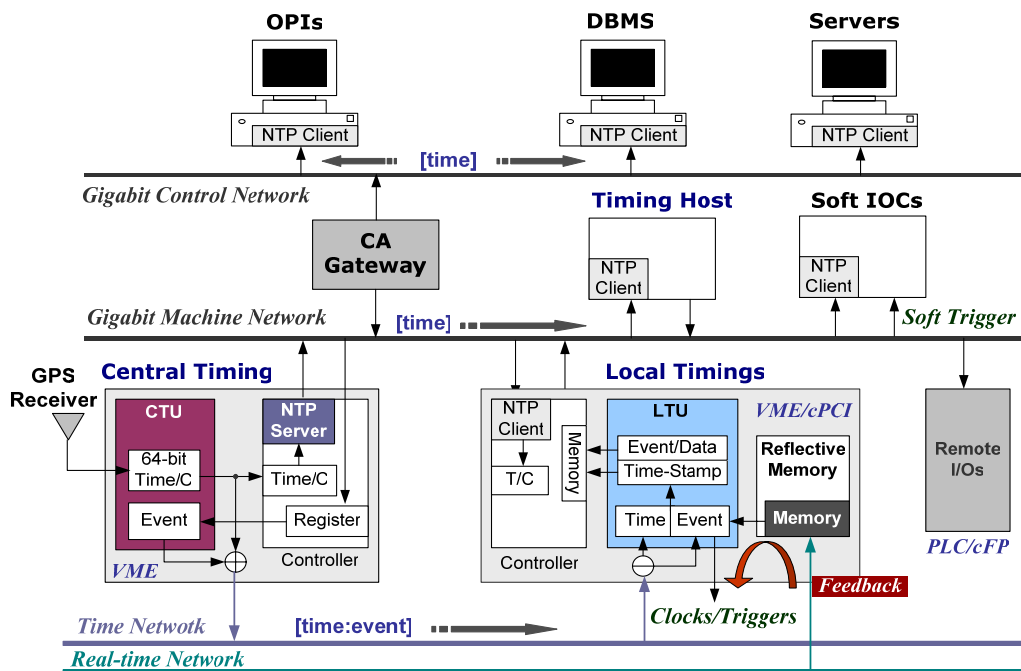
OPIs

DBMS

Servers

NTP Client

NTP Client

NTP Client

[time]

Gigabit Control Network

Timing Host

Soft IOCs

CA Gateway

NTP Client

NTP Client

Gigabit Machine Network

[time]

Soft Trigger

GPS Receiver

Central Timing

Local Timings

CTU

NTP Server

NTP Client

LTU

VME/cPCI

64-bit Time/C

Time/C

Memory

Event/Data

Time-Stamp

Reflective Memory

T/C

Remote I/Os

Event

Register

Time

Event

Memory

Controller

Controller

VME

PLC/cFP

Feedback

Clocks/Triggers

Time Netwotk

[time:event]

Real-time Network